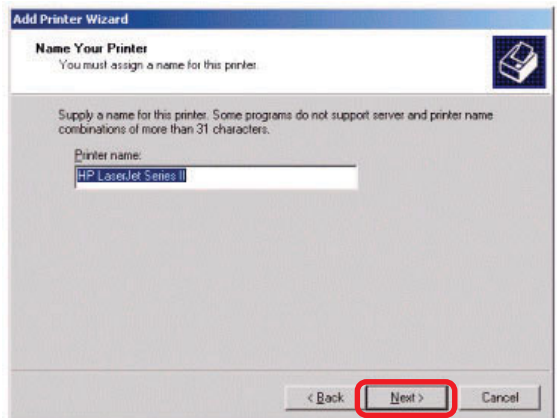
Add Printer Wizard

Name Your Printer
You must assign a name for this printer.

Supply a name for this printer. Some programs do not support server and printer name combinations of more than 31 characters.

Printer name:

HP LaserJet Series II

< Back

Next >

Cancel